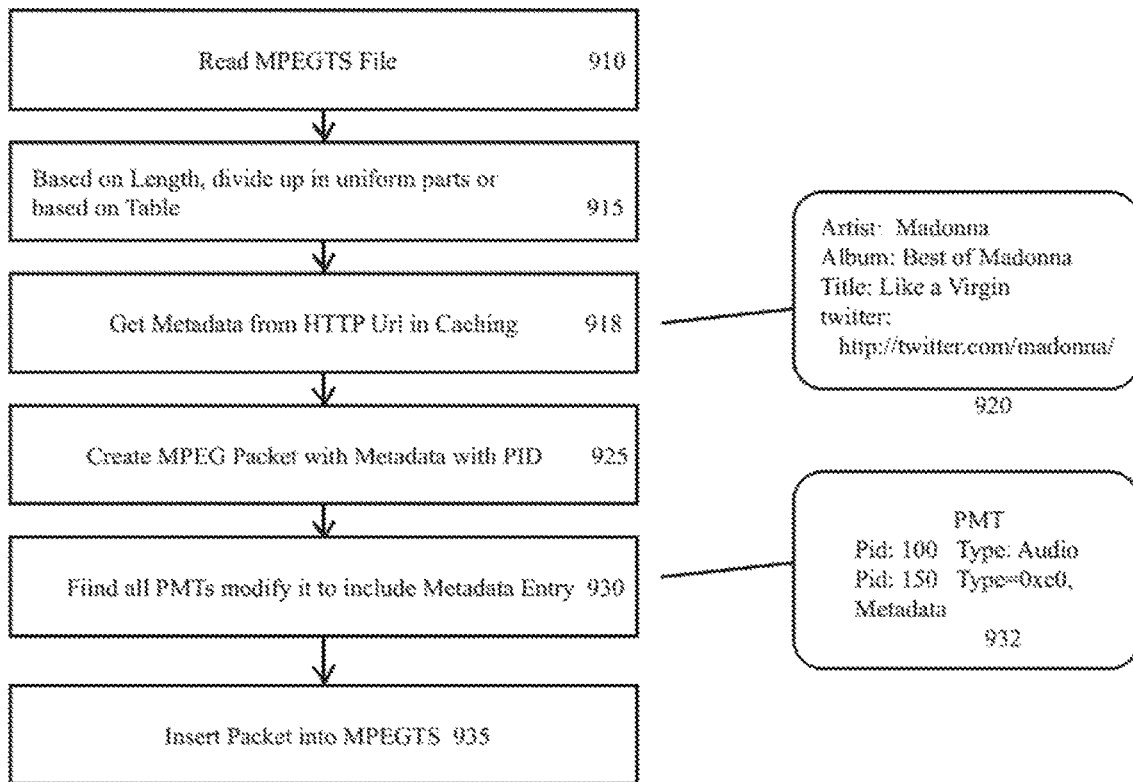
Read MPEGTS File 910

Based on Length, divide up in uniform parts or based on Table 915

Artist: Madonna
Album: Best of Madonna
Title: Like a Virgin
twitter:
http://twitter.com/madonna/

920

Get Metadata from HTTP Url in Caching 918

Create MPEG Packet with Metadata with PID 925

PMT
Pid: 100 Type: Audio
Pid: 150 Type=0xc0, Metadata
932

Fiind all PMTs modify it to include Metadata Entry 930

Insert Packet into MPEGTS 935